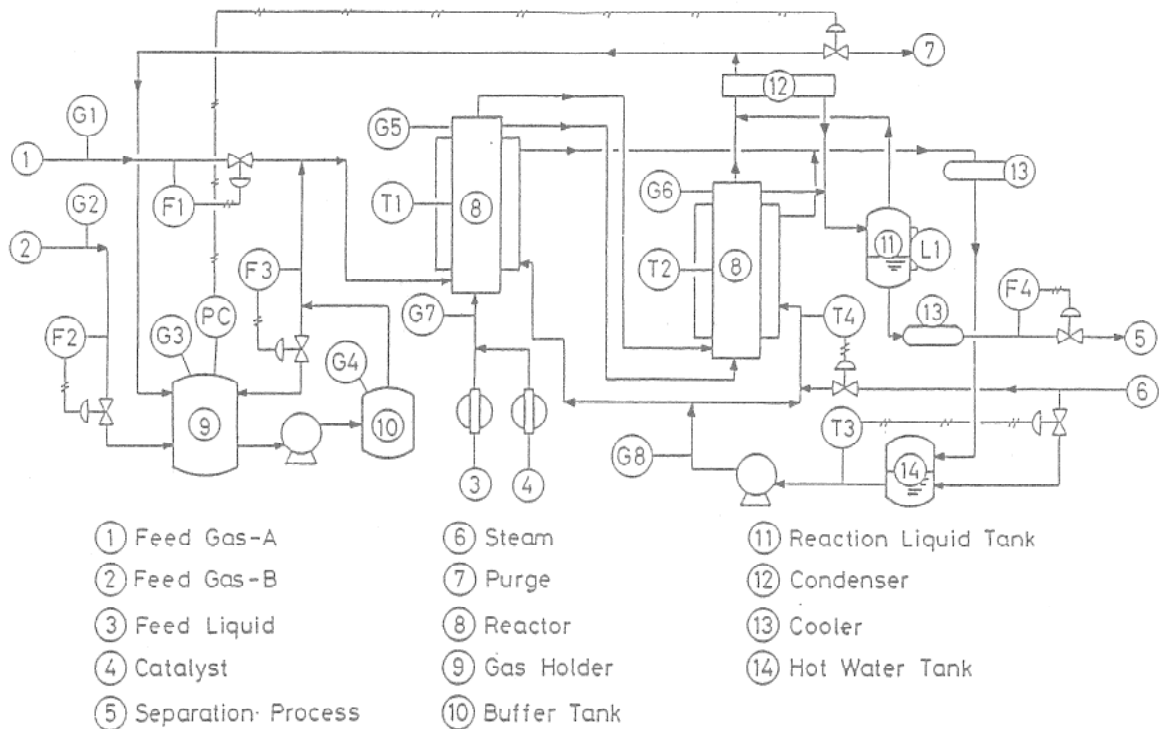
G1
1
G2
2
F1
F2
F3
G3
PC
9
G4
10
G5
T1
8
G7
3
4
12
7
G6
T2
8
11
L1
13
13
F4
5
T4
6
T3
14
G8

| | | |
|---|---|---|
| (1) Feed Gas-A | (6) Steam | (11) Reaction Liquid Tank |
| (2) Feed Gas-B | (7) Purge | (12) Condenser |
| (3) Feed Liquid | (8) Reactor | (13) Cooler |
| (4) Catalyst | (9) Gas Holder | (14) Hot Water Tank |
| (5) Separation Process | (10) Buffer Tank | |